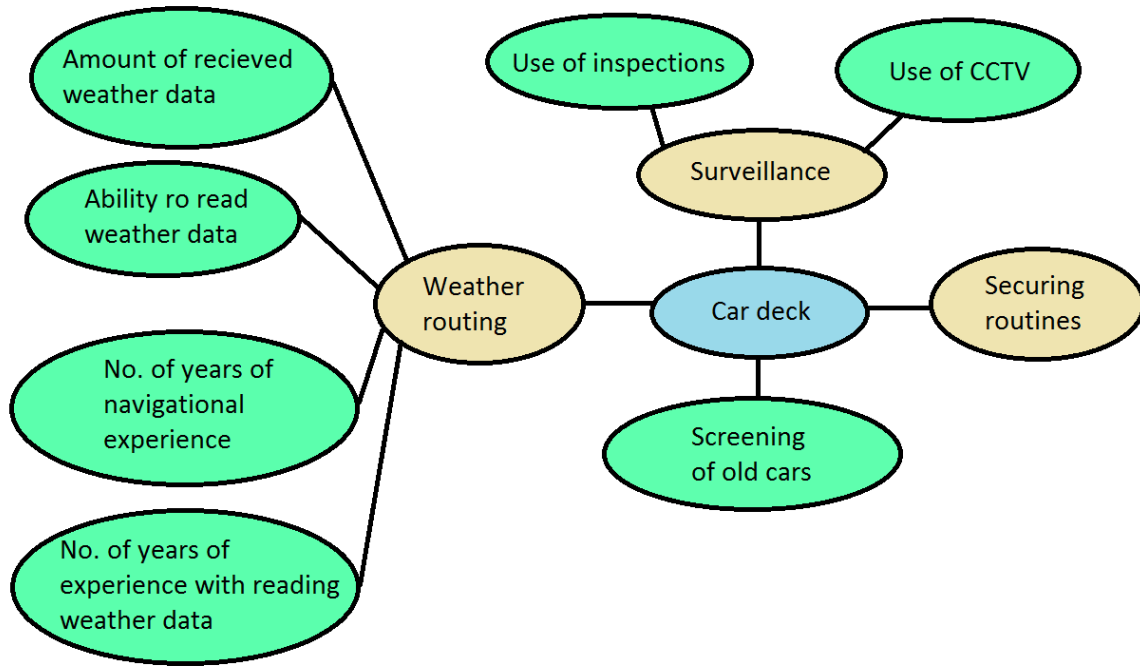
Amount of recieved weather data

Ability ro read weather data

No. of years of navigational experience

No. of years of experience with reading weather data

Weather routing

Use of inspections

Use of CCTV

Surveillance

Car deck

Securing routines

Screening of old cars